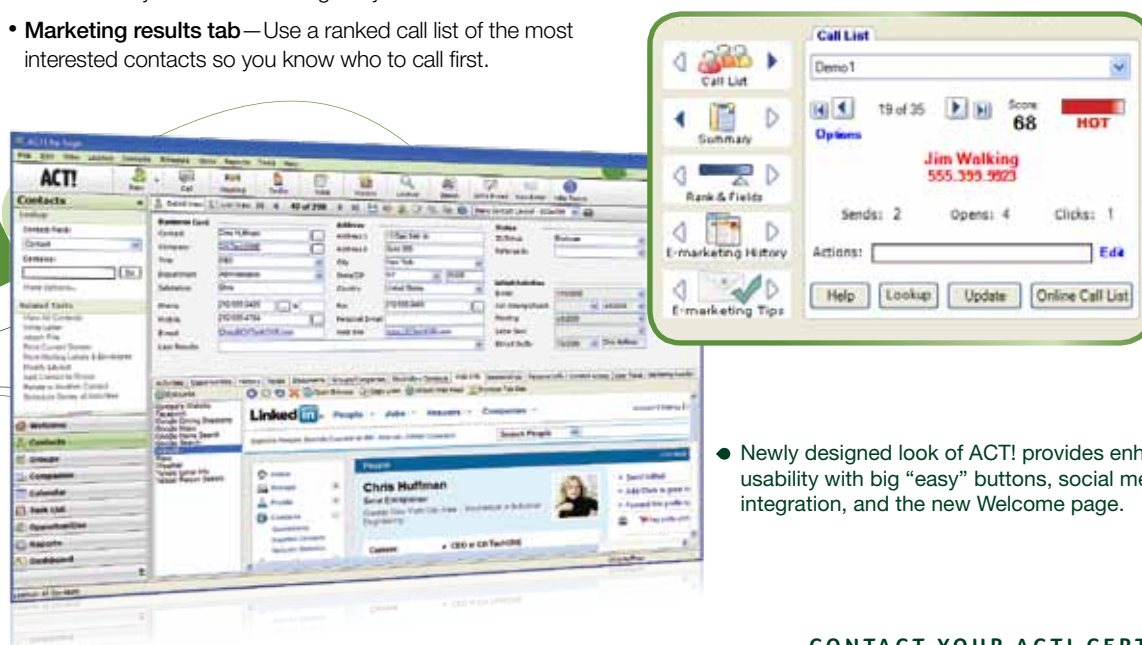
• **Marketing results tab**—Use a ranked call list of the most interested contacts so you know who to call first.

ACT!

Contacts

Linked in

Chris Huffman

Call List

Summary

Rank & Fields

E-marketing History

E-marketing Tips

Call List

Demo1

19 of 35

Score 68

HOT

Options

Jim Walking
555.399.9823

Sends: 2 Opens: 4 Clicks: 1

Actions:

Edit

Help | Lookup | Update | Online Call List

• Newly designed look of ACT! provides enh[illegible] usability with big "easy" buttons, social me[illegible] integration, and the new Welcome page.

CONTACT YOUR ACT! CERT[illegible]